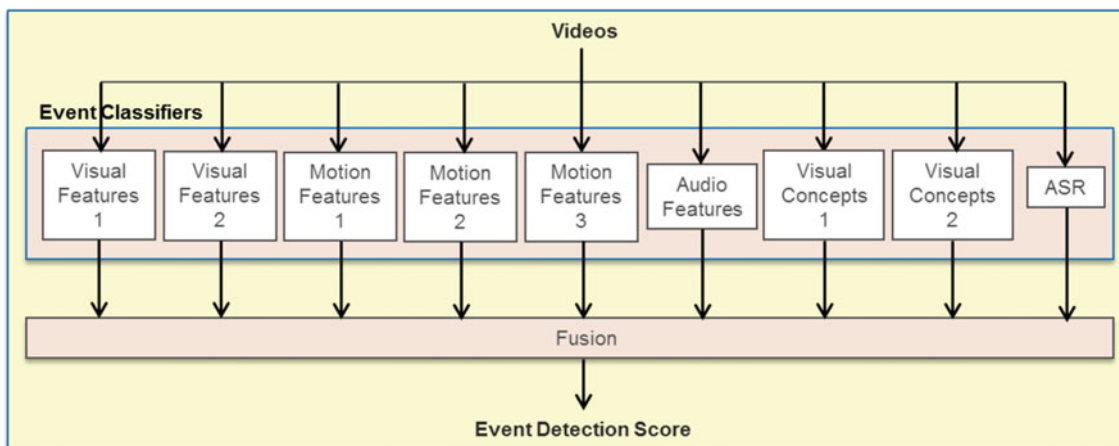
Videos

Event Classifiers

Visual Features 1

Visual Features 2

Motion Features 1

Motion Features 2

Motion Features 3

Audio Features

Visual Concepts 1

Visual Concepts 2

ASR

Fusion

Event Detection Score